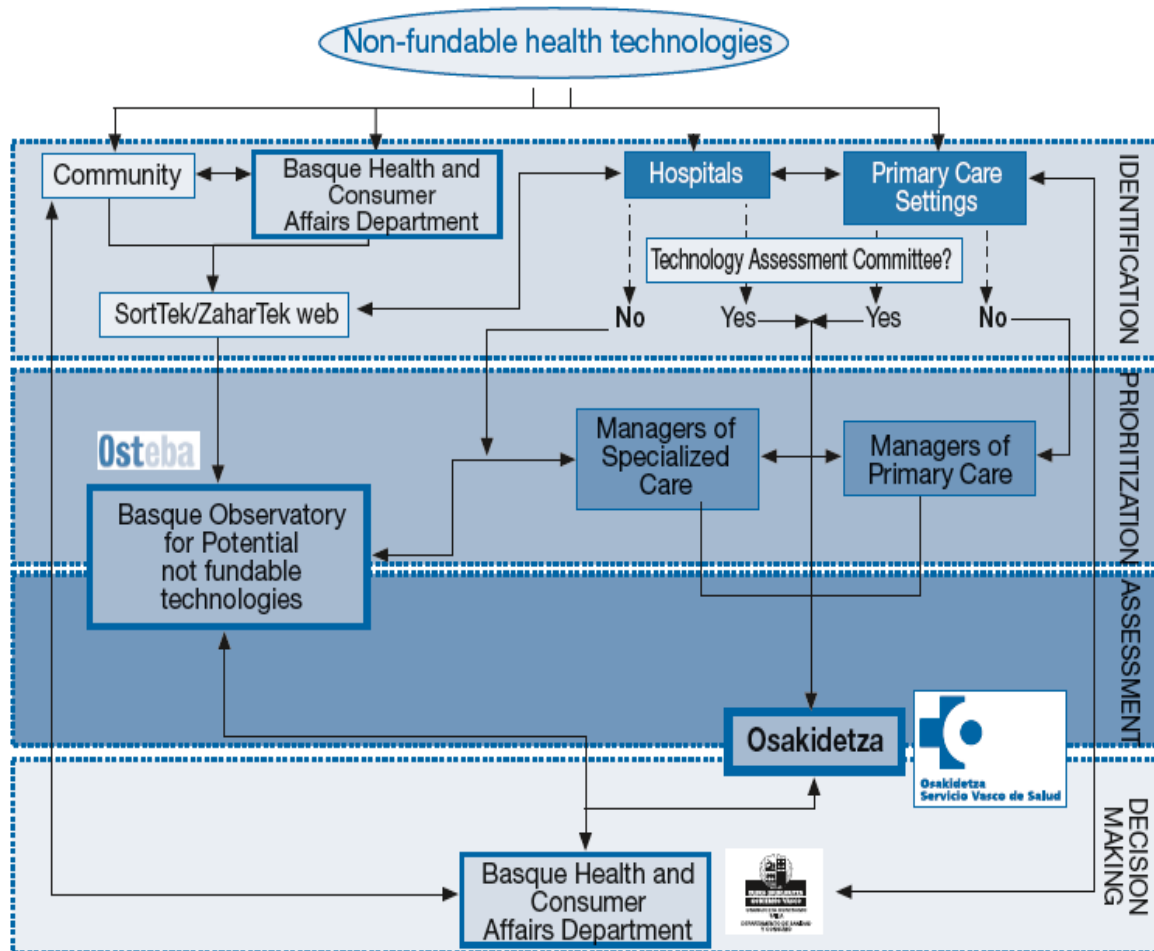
Non-fundable health technologies

Community

Basque Health and Consumer Affairs Department

Hospitals

Primary Care Settings

IDENTIFICATION

Technology Assessment Committee?

SortTek/ZaharTek web

No

Yes

Yes

No

PRIORITIZATION

Osteba

Managers of Specialized Care

Managers of Primary Care

Basque Observatory for Potential not fundable technologies

ASSESSMENT

Osakidetza

Osakidetza Servicio Vasco de Salud

DECISION MAKING

Basque Health and Consumer Affairs Department